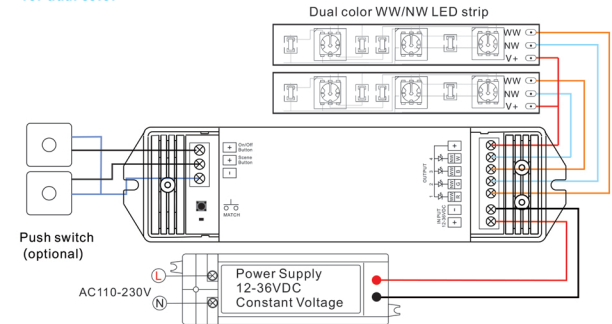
for dual color

Dual color WW/NW LED strip

WW
NW
V+

WW
NW
V+

+ On/Off Button
+ Scene Button
-

MATCH

OUTPUT
4
3
2
1

INPUT
12-36VDC
+
-

Push switch
(optional)

L
N
AC110-230V

Power Supply
12-36VDC
Constant Voltage